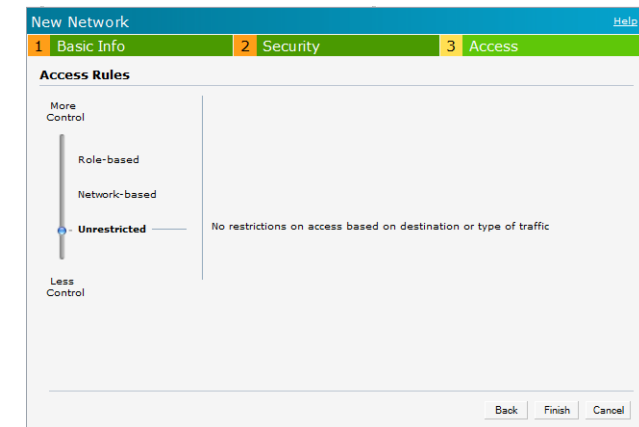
New Network

Help

1 Basic Info

2 Security

3 Access

Access Rules

More Control

Role-based

Network-based

Unrestricted

No restrictions on access based on destination or type of traffic

Less Control

Back

Finish

Cancel